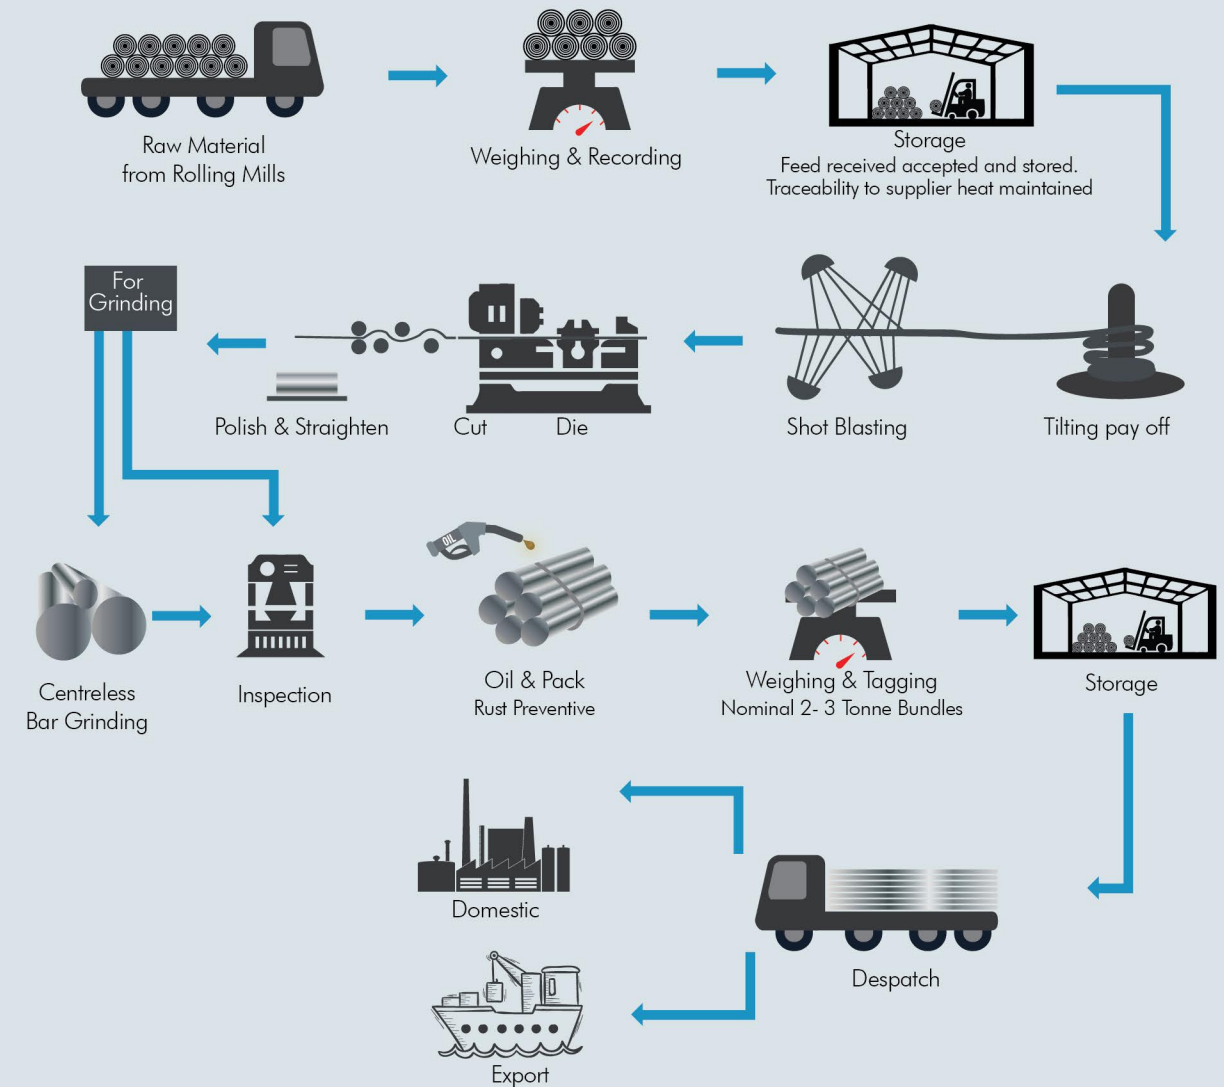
Raw Material from Rolling Mills

Weighing & Recording

Storage
Feed received accepted and stored.
Traceability to supplier heat maintained

For Grinding

Polish & Straighten

Cut

Die

Shot Blasting

Tilting pay off

OIL

Centreless Bar Grinding

Inspection

Oil & Pack
Rust Preventive

Weighing & Tagging
Nominal 2- 3 Tonne Bundles

Storage

Domestic

Despatch

Export